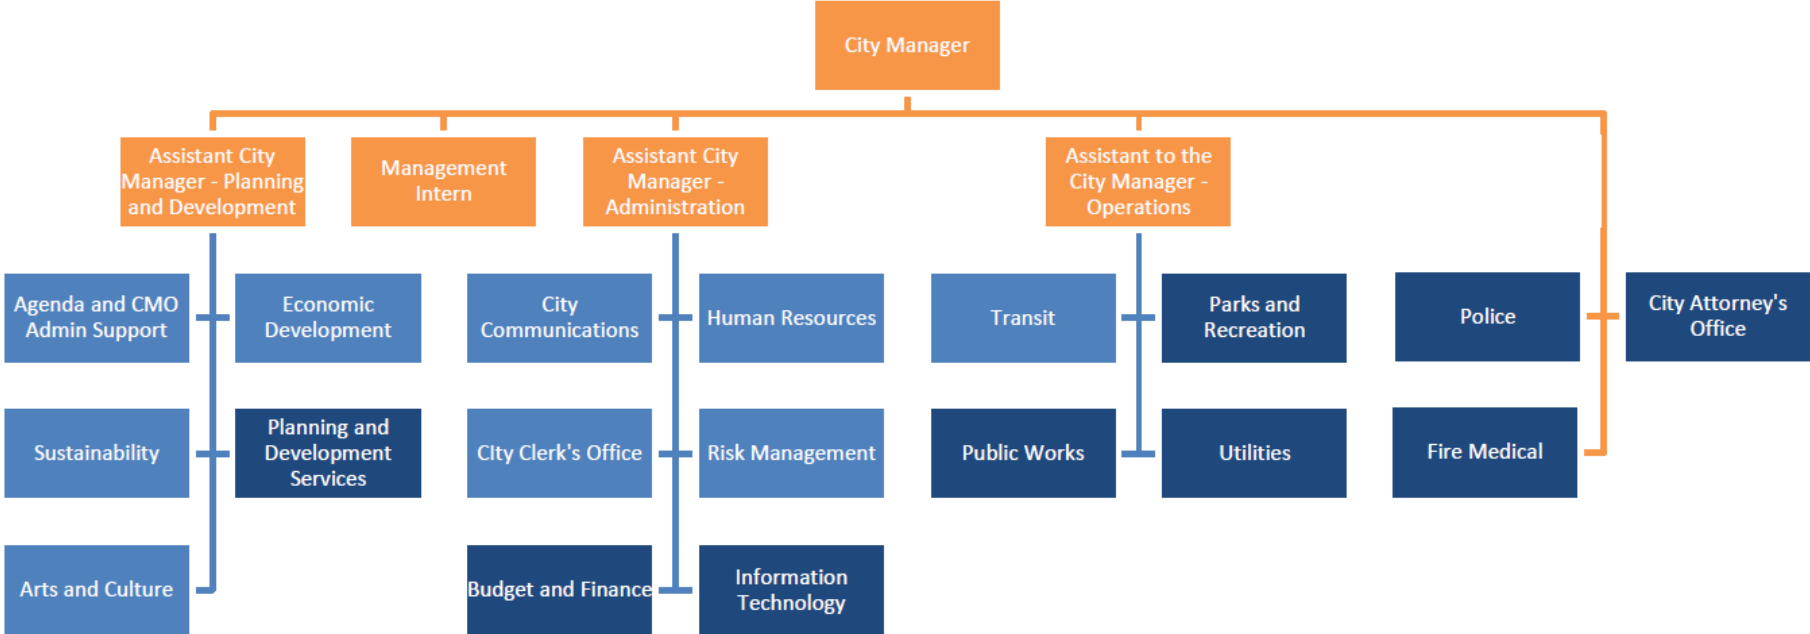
City Manager

Assistant City Manager - Planning and Development

Management Intern

Assistant City Manager - Administration

Assistant to the City Manager - Operations

Agenda and CMO Admin Support

Economic Development

City Communications

Human Resources

Transit

Parks and Recreation

Police

City Attorney's Office

Sustainability

Planning and Development Services

CIty Clerk's Office

Risk Management

Public Works

Utilities

Fire Medical

Arts and Culture

Budget and Finance

Information Technology